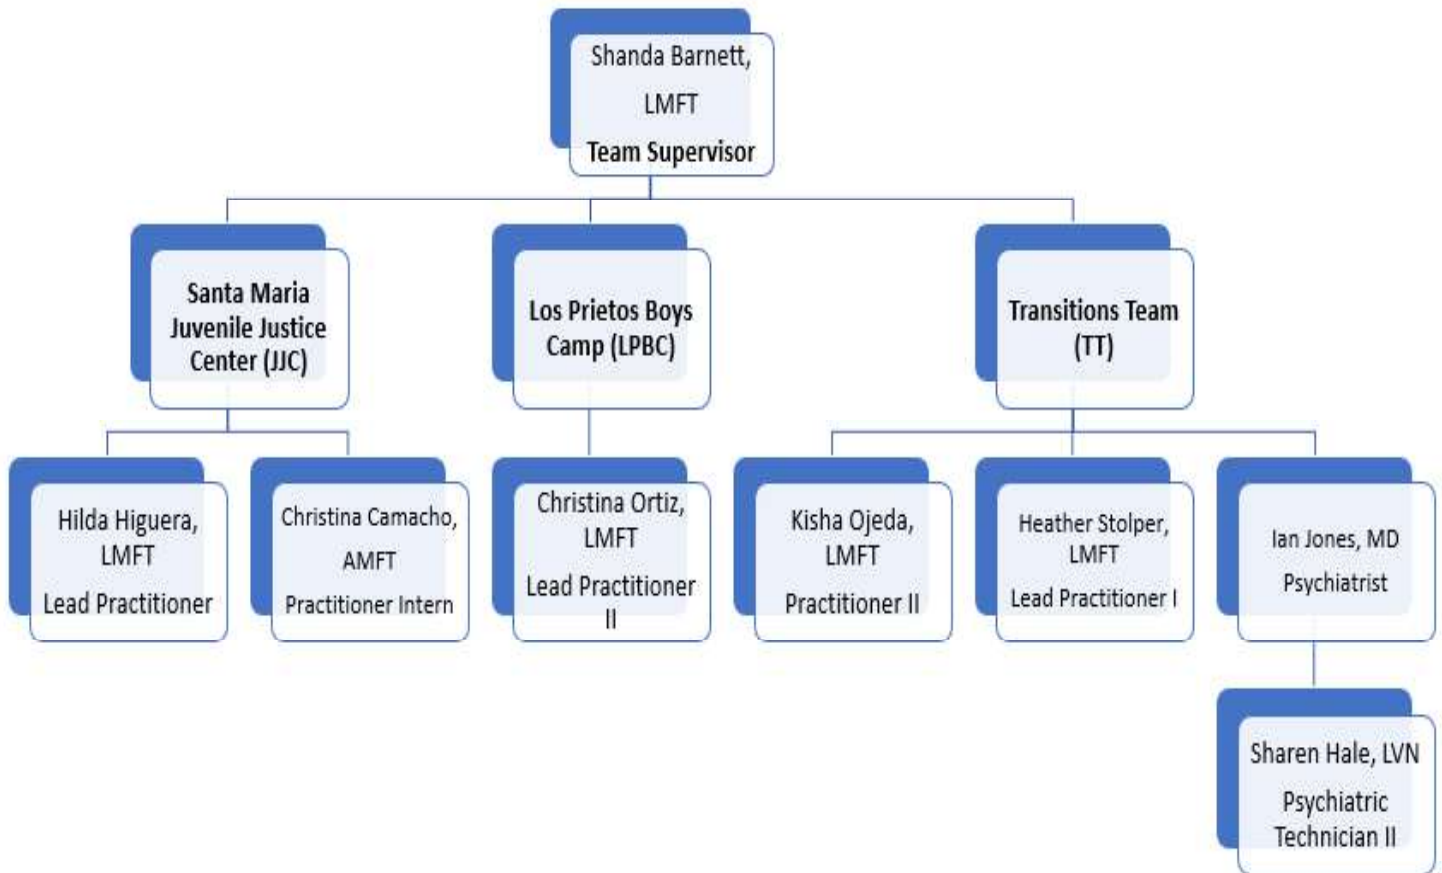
Shanda Barnett, LMFT
Team Supervisor

Santa Maria Juvenile Justice Center (JJC)

Los Prietos Boys Camp (LPBC)

Transitions Team (TT)

Hilda Higuera, LMFT
Lead Practitioner

Christina Camacho, AMFT
Practitioner Intern

Christina Ortiz, LMFT
Lead Practitioner II

Kisha Ojeda, LMFT
Practitioner II

Heather Stolper, LMFT
Lead Practitioner I

Ian Jones, MD
Psychiatrist

Sharen Hale, LVN
Psychiatric Technician II